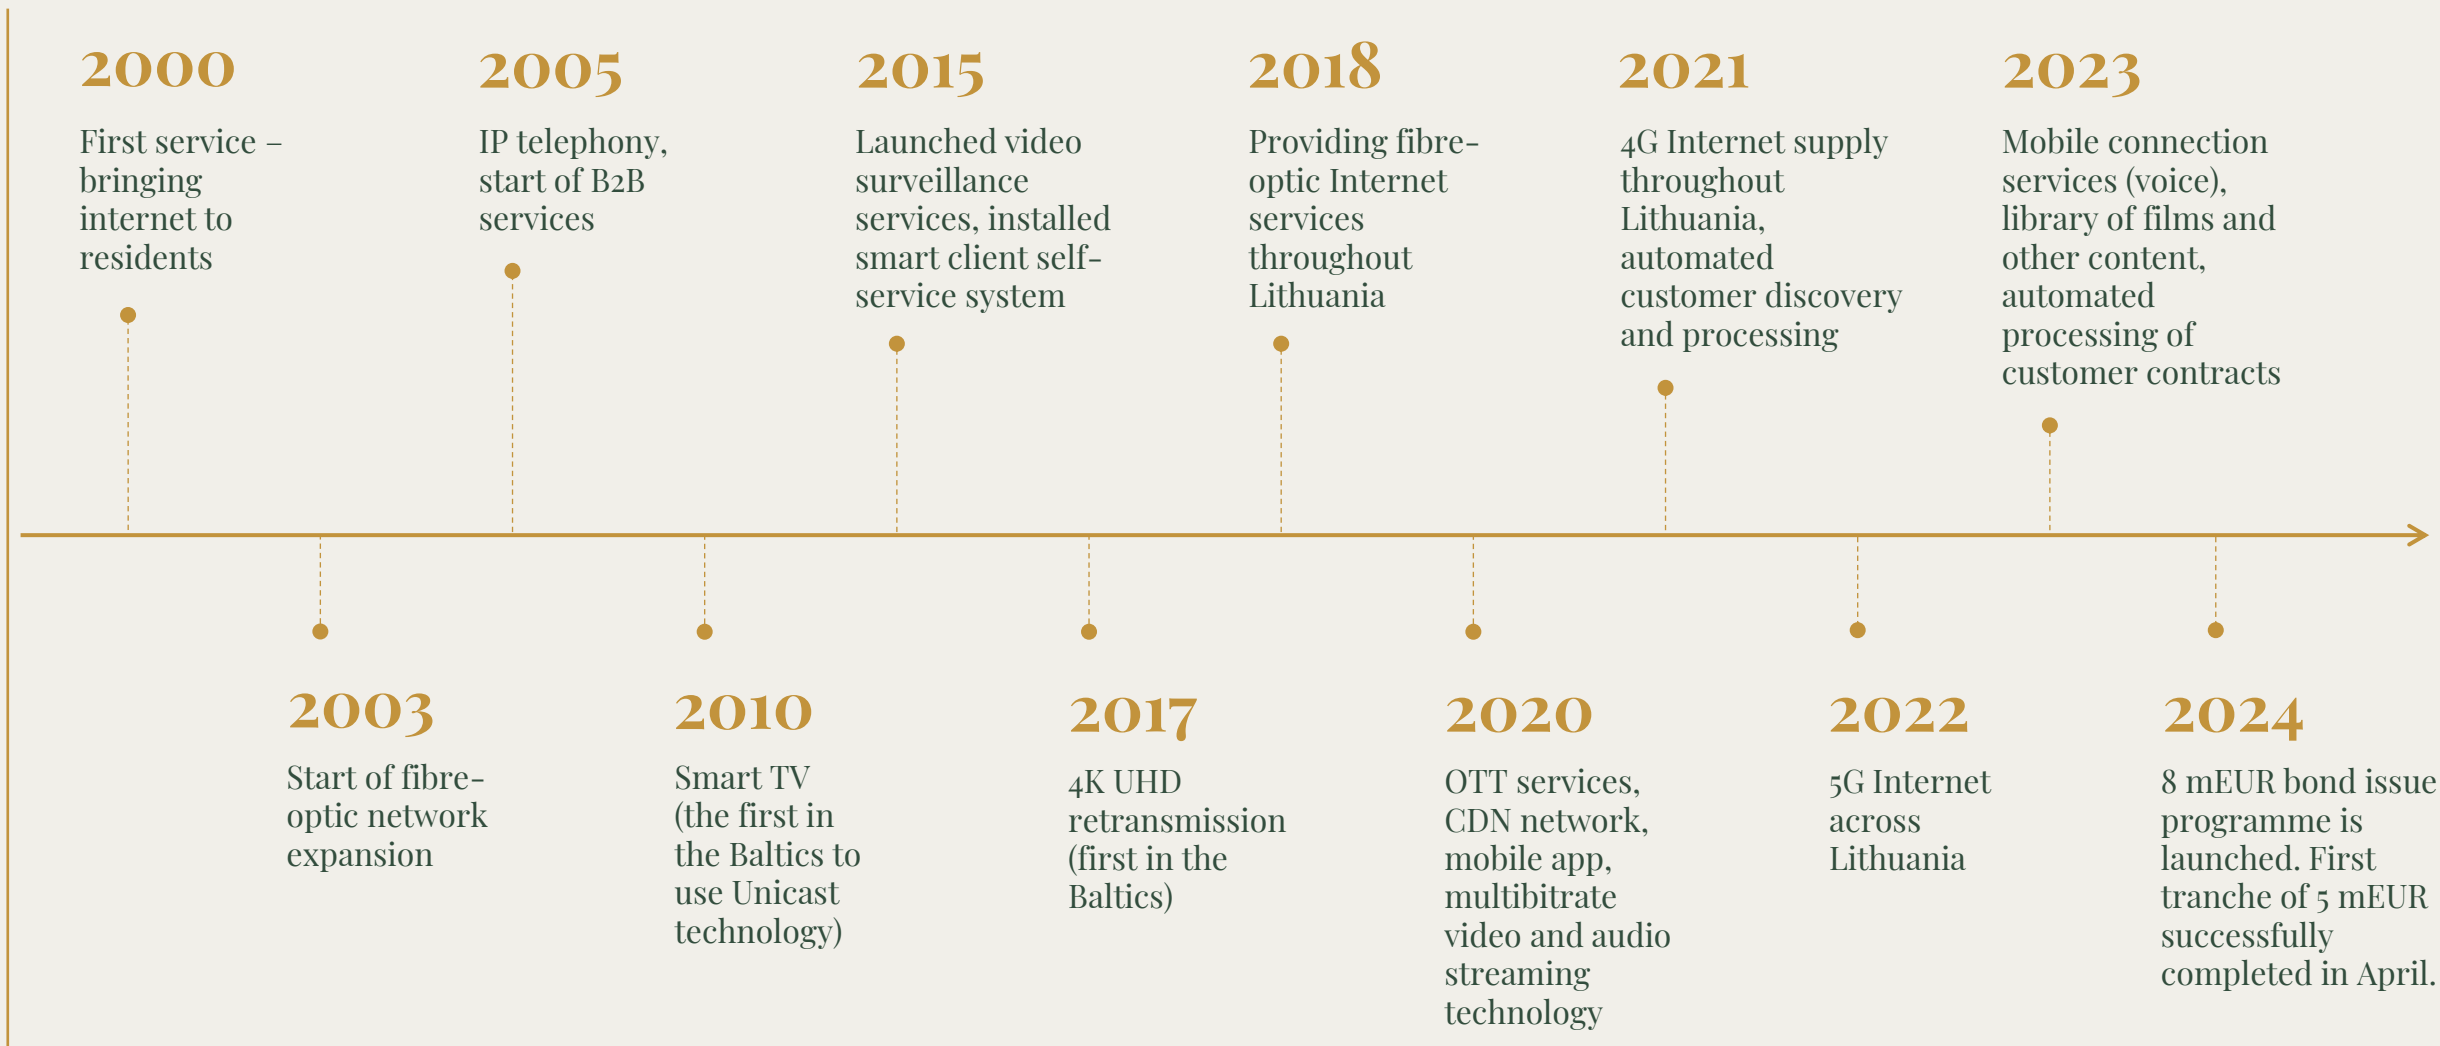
2000
First service – bringing internet to residents

2005
IP telephony, start of B2B services

2015
Launched video surveillance services, installed smart client self-service system

2018
Providing fibre-optic Internet services throughout Lithuania

2021
4G Internet supply throughout Lithuania, automated customer discovery and processing

2023
Mobile connection services (voice), library of films and other content, automated processing of customer contracts

2003
Start of fibre-optic network expansion

2010
Smart TV (the first in the Baltics to use Unicast technology)

2017
4K UHD retransmission (first in the Baltics)

2020
OTT services, CDN network, mobile app, multibitrate video and audio streaming technology

2022
5G Internet across Lithuania

2024
8 mEUR bond issue programme is launched. First tranche of 5 mEUR successfully completed in April.